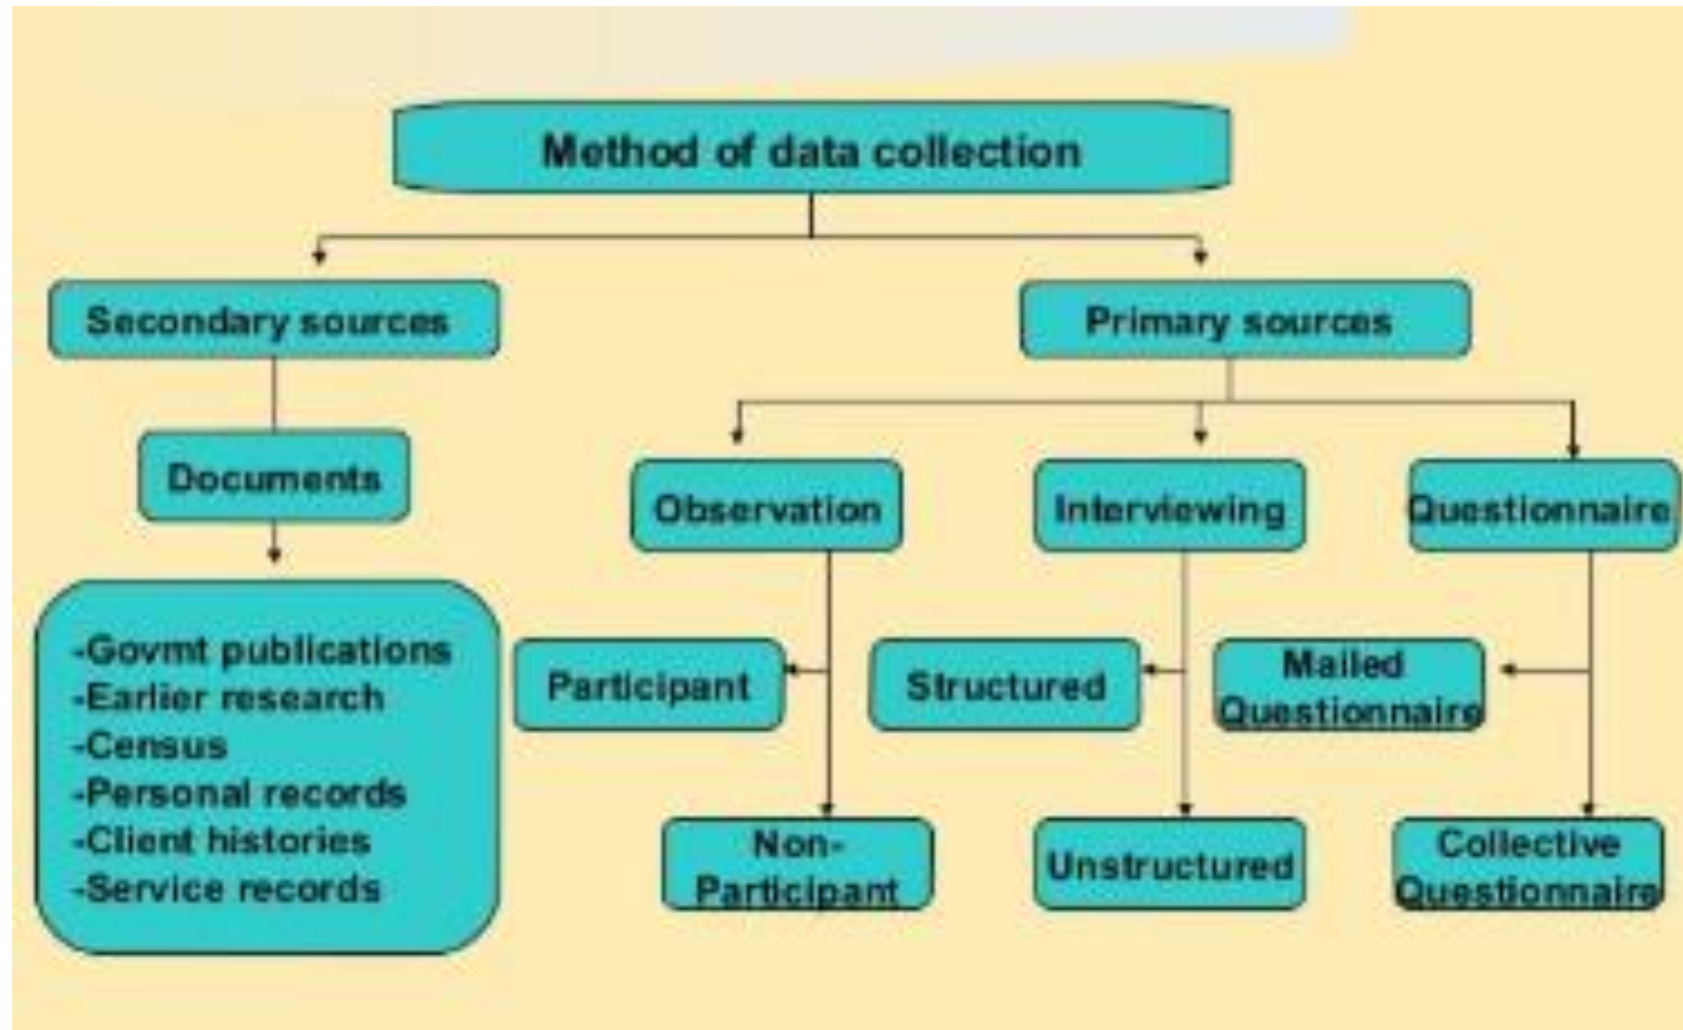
Method of data collection

Secondary sources

Documents

-Govmt publications
-Earlier research
-Census
-Personal records
-Client histories
-Service records

Primary sources

Observation

Participant

Non-Participant

Interviewing

Structured

Unstructured

Questionnaire

Mailed Questionnaire

Collective Questionnaire